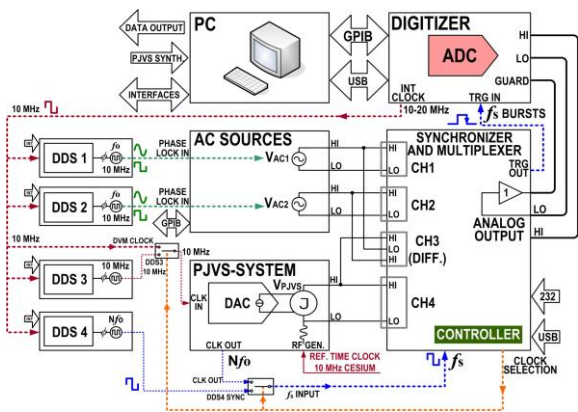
DATA OUTPUT
PJVS SYNTH
INTERFACES
PC
GPIB
USB
DIGITIZER
ADC
HI
LO
GUARD
INT CLOCK
10-20 MHz
TRG IN
$f_S$ BURSTS
10 MHz
DDS 1
$f_0$
10 MHz
PHASE LOCK IN
AC SOURCES
$V_{AC1}$
HI
LO
SYNCHRONIZER AND MULTIPLEXER
HI
LO
CH1
TRG OUT
1
DDS 2
$f_0$
10 MHz
PHASE LOCK IN
GPIB
$V_{AC2}$
HI
LO
HI
LO
CH2
ANALOG OUTPUT
LO
HI
10 MHz
DVM CLOCK
10 MHz
HI
LO
CH3 (DIFF.)
DDS 3
10 MHz
DDS3 10 MHz
PJVS-SYSTEM
CLK IN
DAC
$V_{PJVS}$
J
HI
HI
LO
CH4
232
DDS 4
$Nf_0$
RF GEN.
CONTROLLER
USB
CLK OUT
$Nf_0$
REF. TIME CLOCK 10 MHz CESIUM
$f_S$
CLOCK SELECTION
CLK OUT
DDS4 SYNC
$f_S$ INPUT